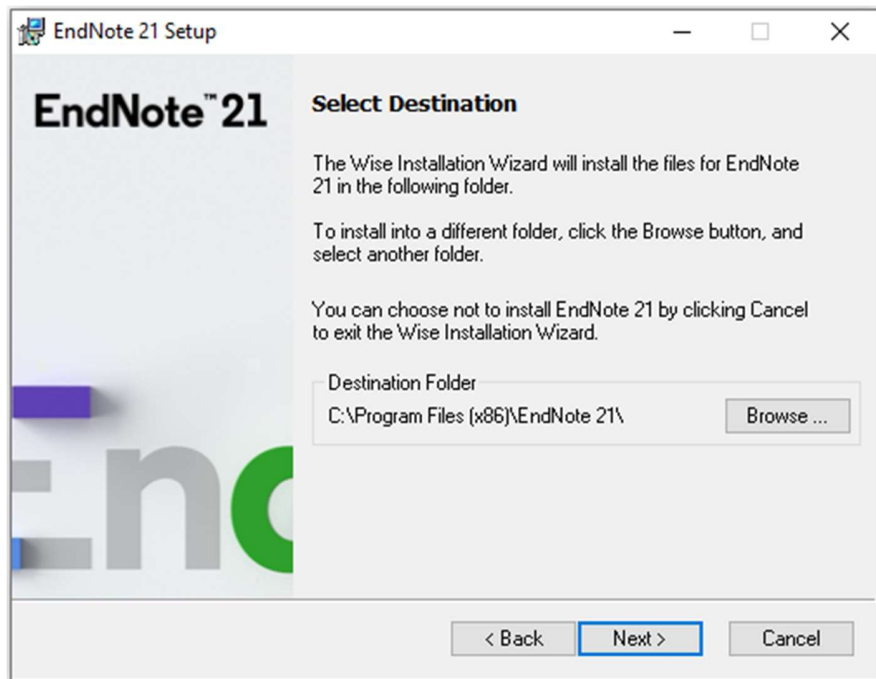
EndNote 21 Setup

EndNote™ 21

Select Destination

The Wise Installation Wizard will install the files for EndNote 21 in the following folder.

To install into a different folder, click the Browse button, and select another folder.

You can choose not to install EndNote 21 by clicking Cancel to exit the Wise Installation Wizard.

Destination Folder

C:\Program Files (x86)\EndNote 21\

Browse ...

End

< Back

Next >

Cancel